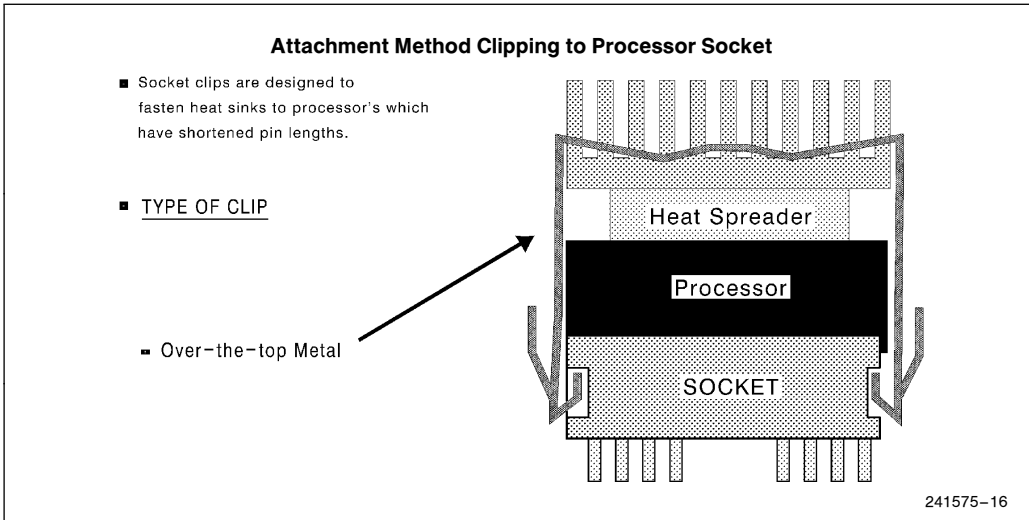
**Attachment Method Clipping to Processor Socket**

■ Socket clips are designed to fasten heat sinks to processor's which have shortened pin lengths.

■ TYPE OF CLIP

▪ Over-the-top Metal

Heat Spreader

Processor

SOCKET

241575–16